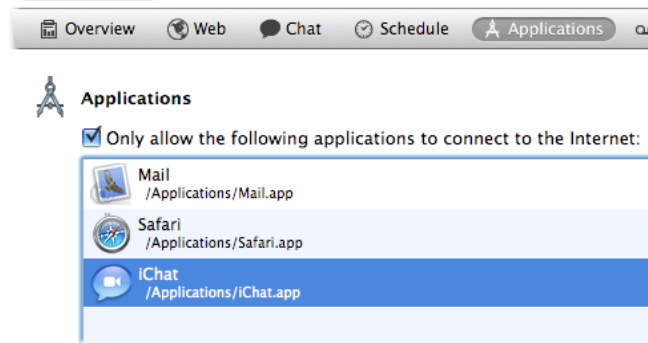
Overview Web Chat Schedule Applications

Applications

Only allow the following applications to connect to the Internet:

Mail
/Applications/Mail.app

Safari
/Applications/Safari.app

iChat
/Applications/iChat.app